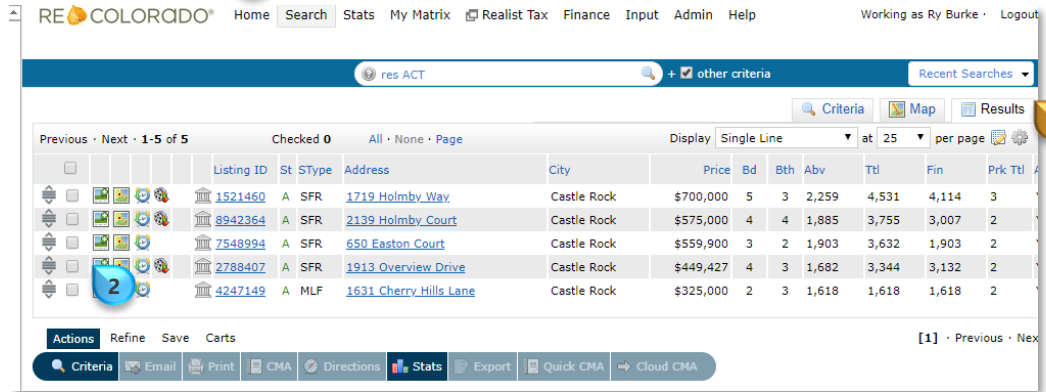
RE COLORADO® Home Search Stats My Matrix Realist Tax Finance Input Admin Help Working as Ry Burke · Logout

res ACT + other criteria Recent Searches

Criteria Map Results

Previous · Next · 1-5 of 5 Checked 0 All · None · Page Display Single Line at 25 per page

| Listing ID | St | SType | Address | City | Price | Bd | Bth | Abv | Ttl | Fin | Prk Ttl |
|---|---|---|---|---|---|---|---|---|---|---|---|
| 1521460 | A | SFR | 1719 Holmby Way | Castle Rock | $700,000 | 5 | 3 | 2,259 | 4,531 | 4,114 | 3 |
| 8942364 | A | SFR | 2139 Holmby Court | Castle Rock | $575,000 | 4 | 4 | 1,885 | 3,755 | 3,007 | 2 |
| 7548994 | A | SFR | 650 Easton Court | Castle Rock | $559,900 | 3 | 2 | 1,903 | 3,632 | 1,903 | 2 |
| 2788407 | A | SFR | 1913 Overview Drive | Castle Rock | $449,427 | 4 | 3 | 1,682 | 3,344 | 3,132 | 2 |
| 4247149 | A | MLF | 1631 Cherry Hills Lane | Castle Rock | $325,000 | 2 | 3 | 1,618 | 1,618 | 1,618 | 2 |

2

Actions Refine Save Carts [1] · Previous · Nex

Criteria Email Print CMA Directions Stats Export Quick CMA Cloud CMA